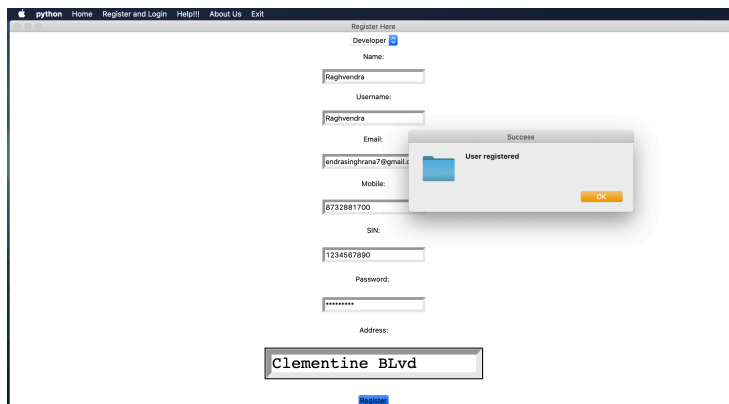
python Home Register and Login Help!!! About Us Exit

Register Here

Developer

Name:

Raghvendra

Username:

Raghvendra

Email:

endrasinghrana7@gmail.c

Mobile:

8732881700

SIN:

1234567890

Password:

*********

Address:

Clementine BLvd

Register

Success

User registered

OK